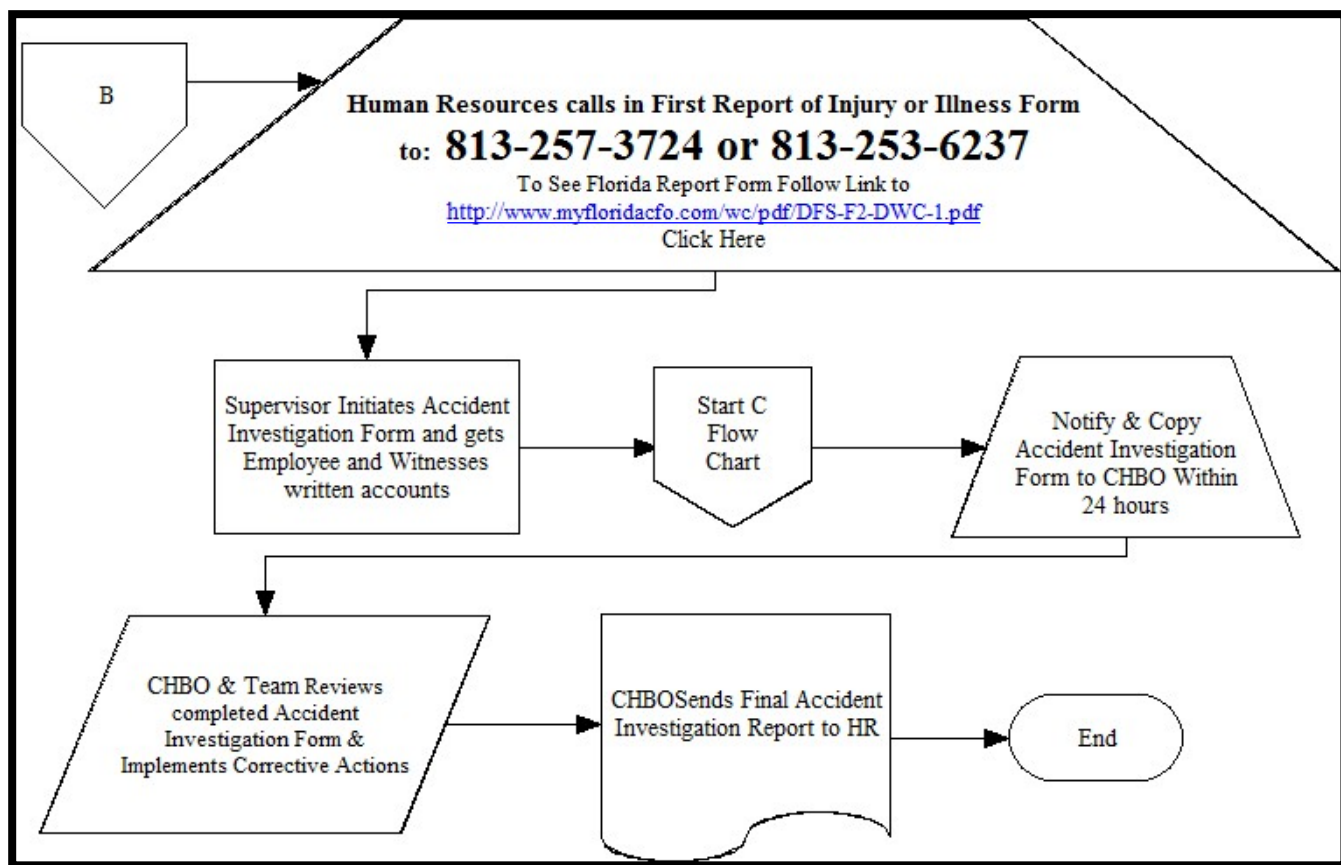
B

Human Resources calls in First Report of Injury or Illness Form to: 813-257-3724 or 813-253-6237

To See Florida Report Form Follow Link to http://www.myfloridacfo.com/wc/pdf/DFS-F2-DWC-1.pdf Click Here

Supervisor Initiates Accident Investigation Form and gets Employee and Witnesses written accounts

Start C Flow Chart

Notify & Copy Accident Investigation Form to CHBO Within 24 hours

CHBO & Team Reviews completed Accident Investigation Form & Implements Corrective Actions

CHBOSends Final Accident Investigation Report to HR

End